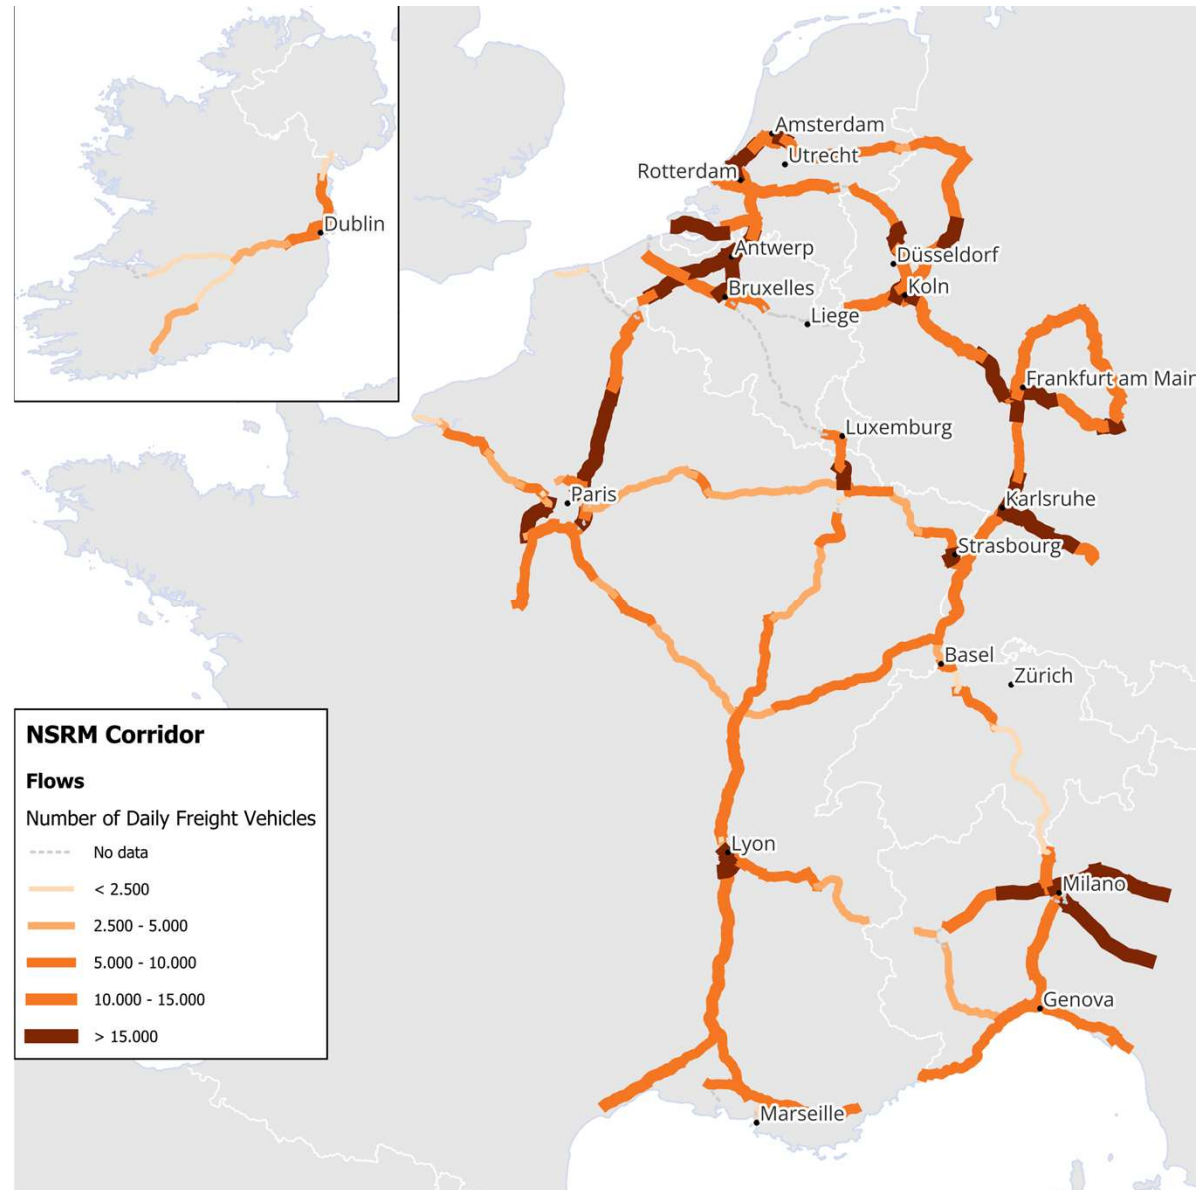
Dublin

Amsterdam
Utrecht
Rotterdam
Antwerp
Düsseldorf
Bruxelles
Koln
Liege
Frankfurt am Main
Luxemburg
Paris
Karlsruhe
Strasbourg
Basel
Zürich
Lyon
Milano
Genova
Marseille

NSRM Corridor
Flows
Number of Daily Freight Vehicles
No data
< 2.500
2.500 - 5.000
5.000 - 10.000
10.000 - 15.000
> 15.000